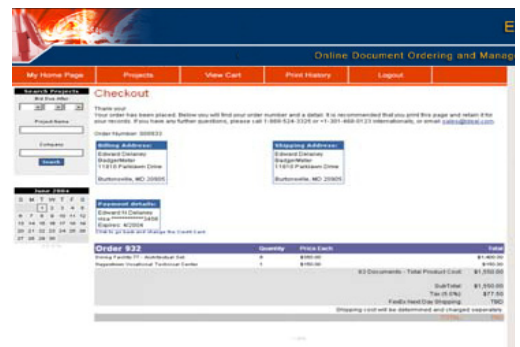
E

Online Document Ordering and Manag

My Home Page | Projects | View Cart | Print History | Logout

Search Projects

Project Name

Company

Search

June 2004

S M T W T F S

Checkout

Thank you!
Your order has been placed. Below you will find your order number and a detail. It is recommended that you print this page and retain it for your records. If you have any further questions, please call 1-800-524-3325 or +1-301-468-0123 internationally, or email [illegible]

Order Number: 300933

Billing Address:
Edward Delaney
BadgerMeter
11810 Parklawn Drive

Burtonsville, MD 20905

Shipping Address:
Edward Delaney
BadgerMeter
11810 Parklawn Drive

Burtonsville, MD 20905

Payment details:
Edward N Delaney
visa ************3456
Expires: 4/2009
Click to go back and change the Credit Card

| Order 932 | Quantity | Price Each | Total |
|---|---|---|---|
| Dining Facility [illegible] - Architectural Set | 8 | $300.00 | $1,400.00 |
| Hagerstown Vocational Technical Center | 1 | $150.00 | $150.00 |
| 82 Documents - Total Product Cost: | | | $1,550.00 |
| SubTotal: | | | $1,550.00 |
| Tax (5.0%): | | | $77.50 |
| FedEx Next Day Shipping: | | | TBD |
| Shipping cost will be determined and charged separately | | | |